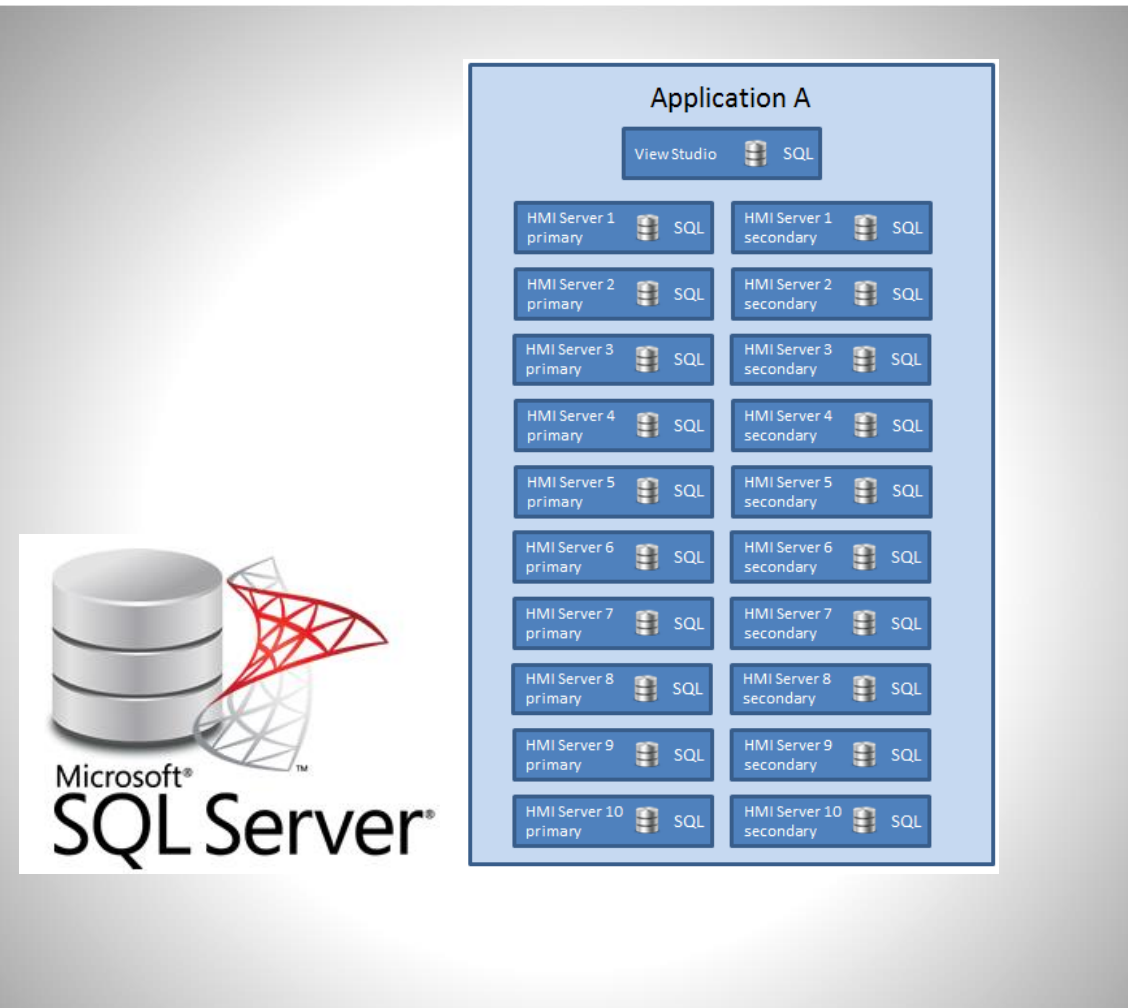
Microsoft® SQL Server®

Application A

View Studio SQL

HMI Server 1 primary SQL
HMI Server 1 secondary SQL

HMI Server 2 primary SQL
HMI Server 2 secondary SQL

HMI Server 3 primary SQL
HMI Server 3 secondary SQL

HMI Server 4 primary SQL
HMI Server 4 secondary SQL

HMI Server 5 primary SQL
HMI Server 5 secondary SQL

HMI Server 6 primary SQL
HMI Server 6 secondary SQL

HMI Server 7 primary SQL
HMI Server 7 secondary SQL

HMI Server 8 primary SQL
HMI Server 8 secondary SQL

HMI Server 9 primary SQL
HMI Server 9 secondary SQL

HMI Server 10 primary SQL
HMI Server 10 secondary SQL